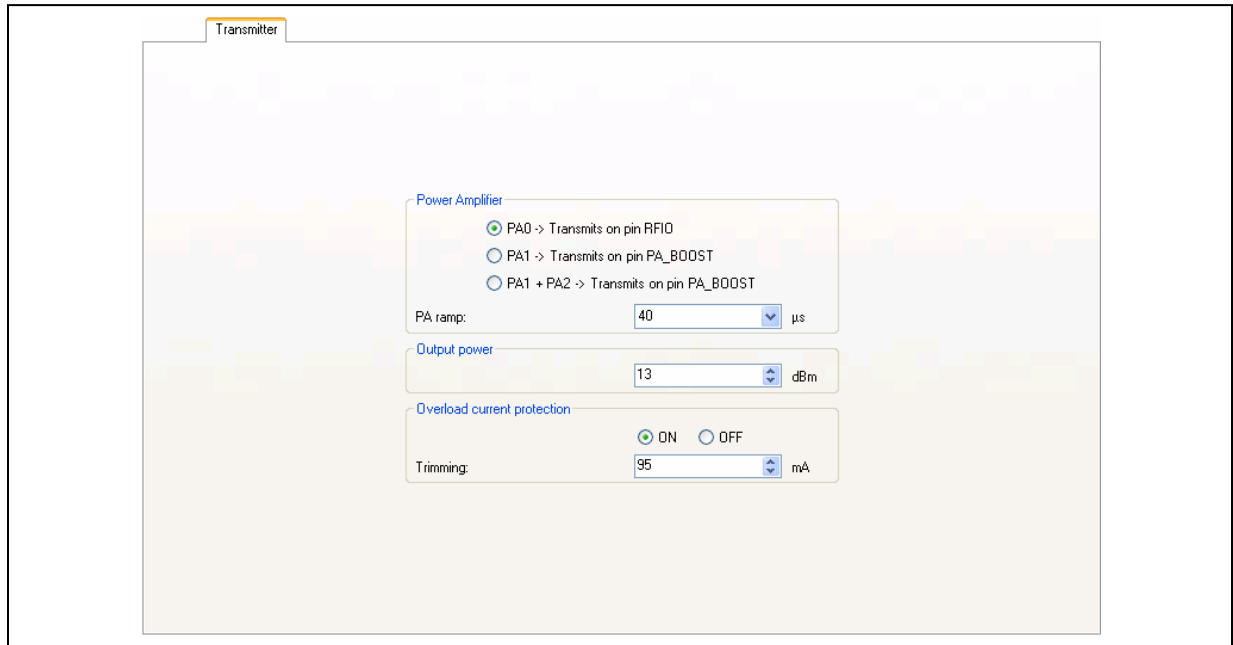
Transmitter

Power Amplifier

PA0 -> Transmits on pin RFIO

PA1 -> Transmits on pin PA_BOOST

PA1 + PA2 -> Transmits on pin PA_BOOST

PA ramp: 40 µs

Output power

13 dBm

Overload current protection

ON OFF

Trimming: 95 mA